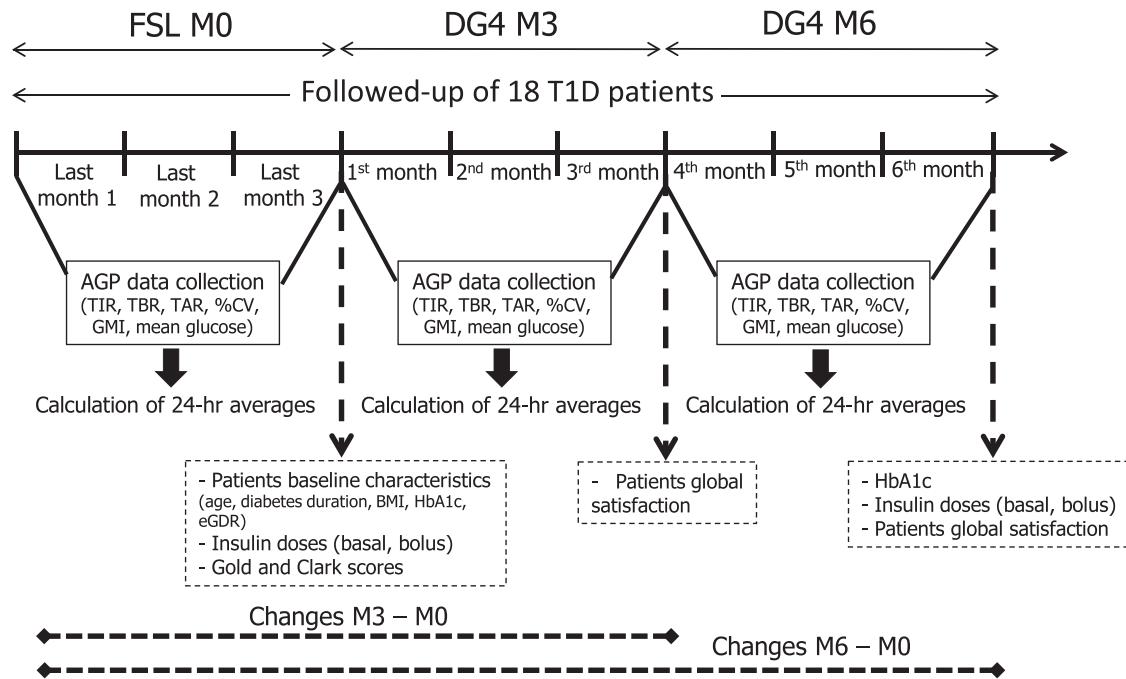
FSL M0

DG4 M3

DG4 M6

Followed-up of 18 T1D patients

Last month 1

Last month 2

Last month 3

1$^{st}$ month

2$^{nd}$ month

3$^{rd}$ month

4$^{th}$ month

5$^{th}$ month

6$^{th}$ month

AGP data collection (TIR, TBR, TAR, %CV, GMI, mean glucose)

Calculation of 24-hr averages

AGP data collection (TIR, TBR, TAR, %CV, GMI, mean glucose)

Calculation of 24-hr averages

AGP data collection (TIR, TBR, TAR, %CV, GMI, mean glucose)

Calculation of 24-hr averages

- Patients baseline characteristics (age, diabetes duration, BMI, HbA1c, eGDR)
- Insulin doses (basal, bolus)
- Gold and Clark scores

- Patients global satisfaction

- HbA1c
- Insulin doses (basal, bolus)
- Patients global satisfaction

Changes M3 – M0

Changes M6 – M0